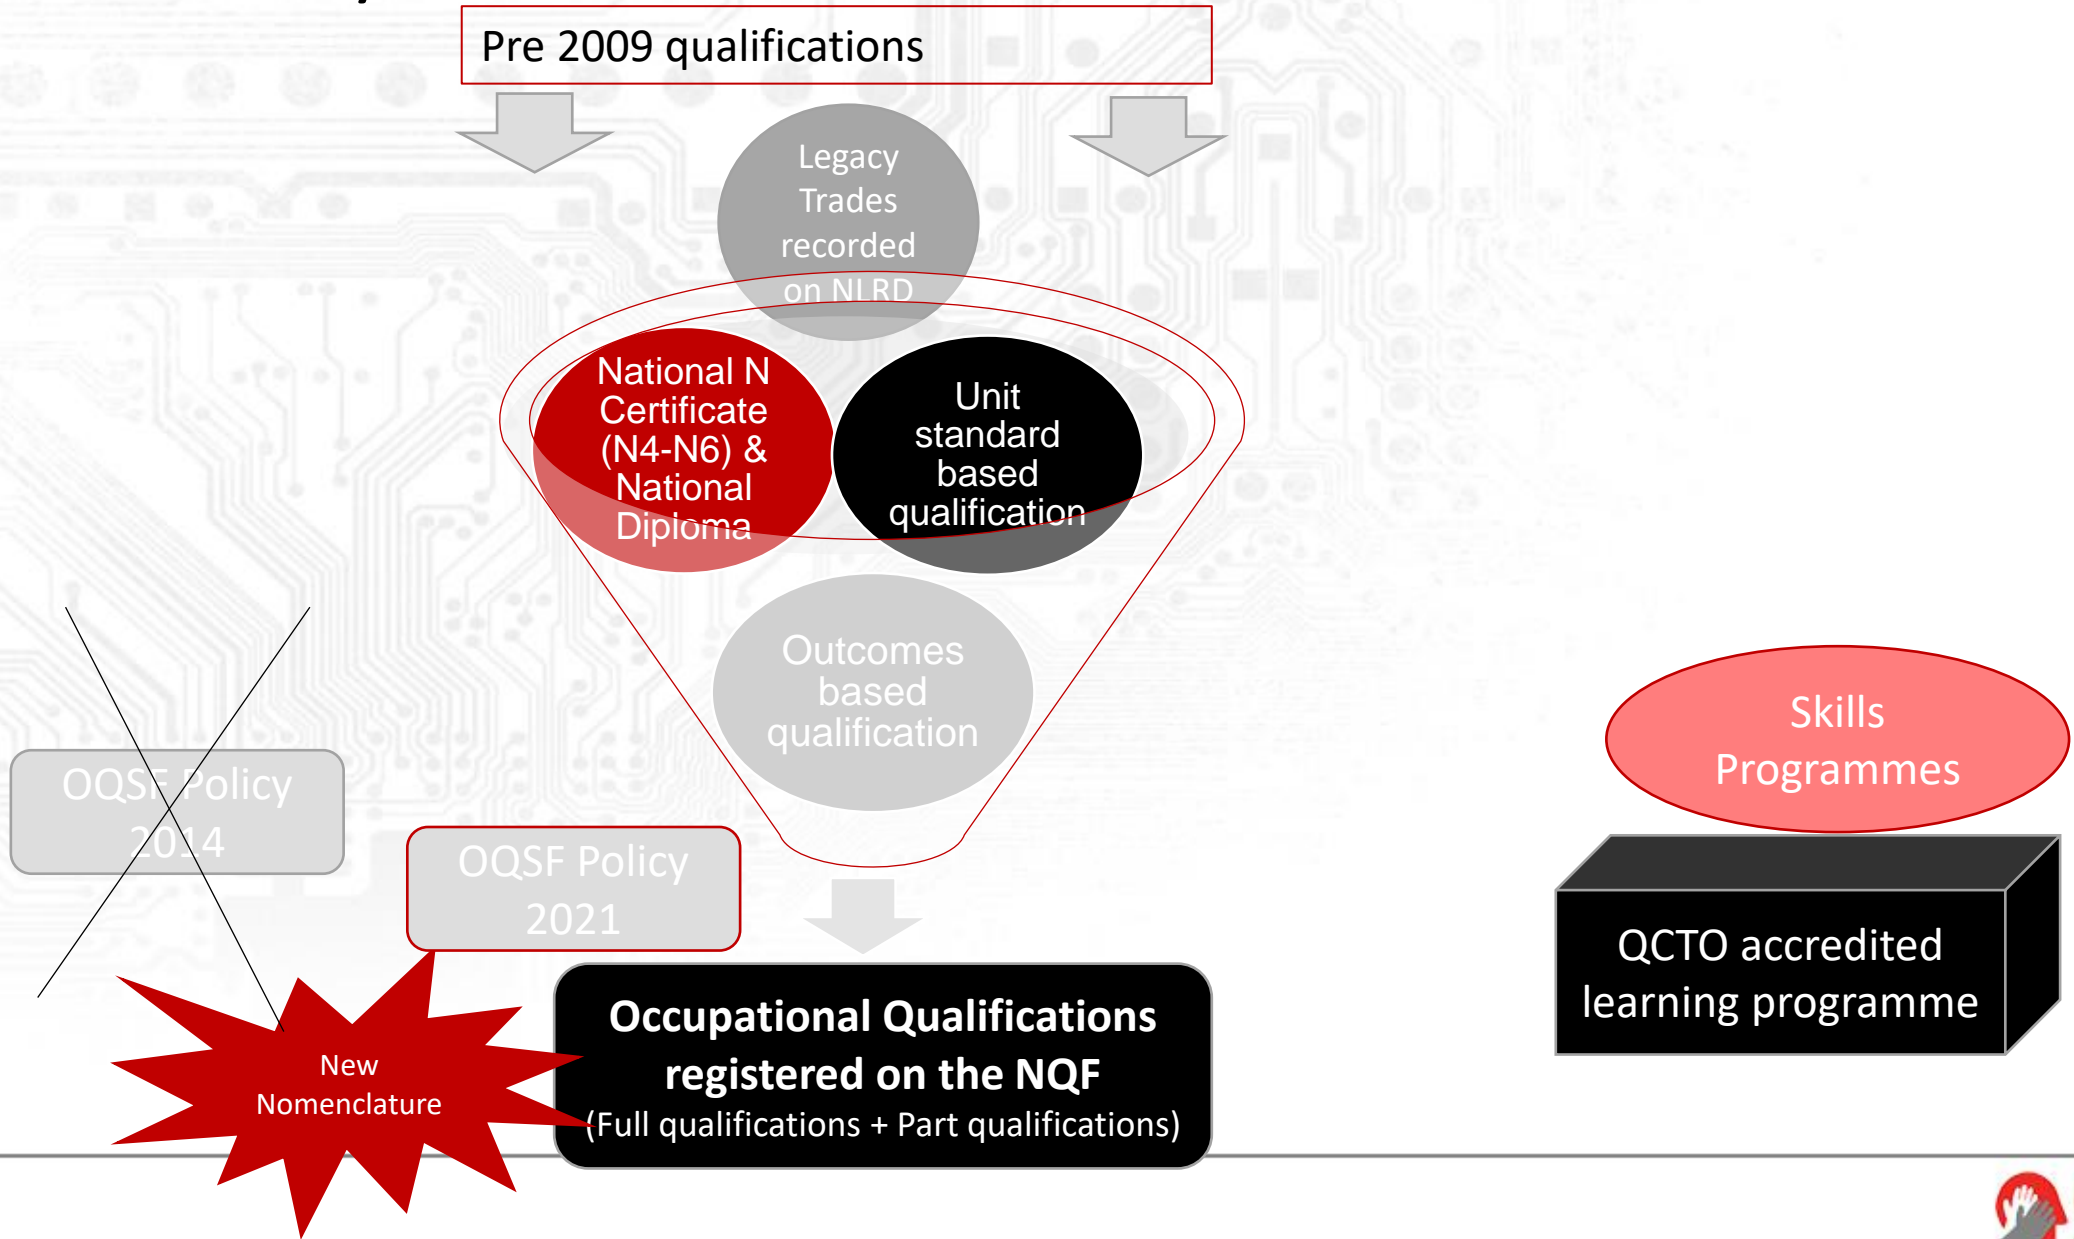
Pre 2009 qualifications

Legacy Trades recorded on NLRD

National N Certificate (N4-N6) & National Diploma

Unit standard based qualification

Outcomes based qualification

OQSF Policy 2014

OQSF Policy 2021

New Nomenclature

Occupational Qualifications registered on the NQF
(Full qualifications + Part qualifications)

Skills Programmes

QCTO accredited learning programme